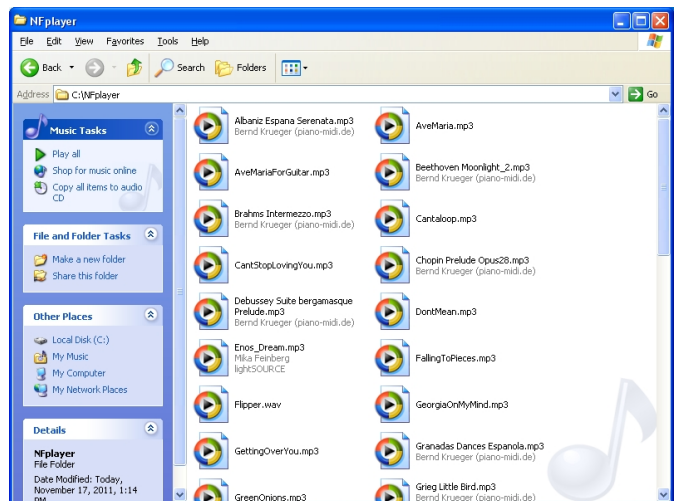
NFplayer

File Edit View Favorites Tools Help

Back Search Folders

Address C:\NFplayer Go

Music Tasks
Play all
Shop for music online
Copy all items to audio CD

File and Folder Tasks
Make a new folder
Share this folder

Other Places
Local Disk (C:)
My Music
My Computer
My Network Places

Details
NFplayer
File Folder
Date Modified: Today, November 17, 2011, 1:14 PM

Albaniz Espana Serenata.mp3
Bernd Krueger (piano-midi.de)

AveMaria.mp3

AveMariaForGuitar.mp3

Beethoven Moonlight_2.mp3
Bernd Krueger (piano-midi.de)

Brahms Intermezzo.mp3
Bernd Krueger (piano-midi.de)

Cantaloop.mp3

CantStopLovingYou.mp3

Chopin Prelude Opus28.mp3
Bernd Krueger (piano-midi.de)

Debussey Suite bergamasque Prelude.mp3
Bernd Krueger (piano-midi.de)

DontMean.mp3

Enos_Dream.mp3
Mika Feinberg
lightSOURCE

FallingToPieces.mp3

Flipper.wav

GeorgiaOnMyMind.mp3

GettingOverYou.mp3

Granadas Dances Espanola.mp3
Bernd Krueger (piano-midi.de)

GreenOnions.mp3

Grieg Little Bird.mp3
Bernd Krueger (piano-midi.de)